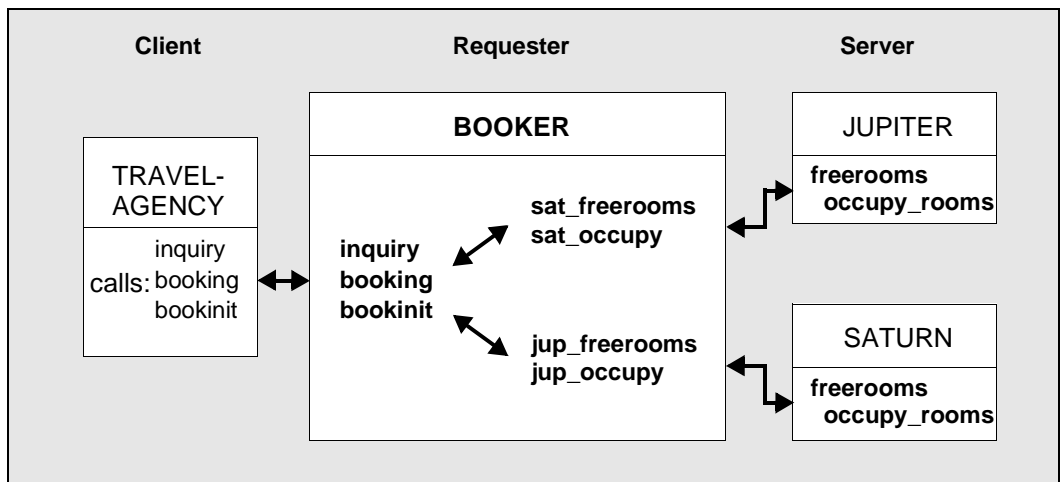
Client

Requester

Server

BOOKER

JUPITER

freerooms
occupy_rooms

TRAVEL-
AGENCY

inquiry
calls: booking
bookinit

sat_freerooms
sat_occupy

inquiry
booking
bookinit

jup_freerooms
jup_occupy

SATURN

freerooms
occupy_rooms